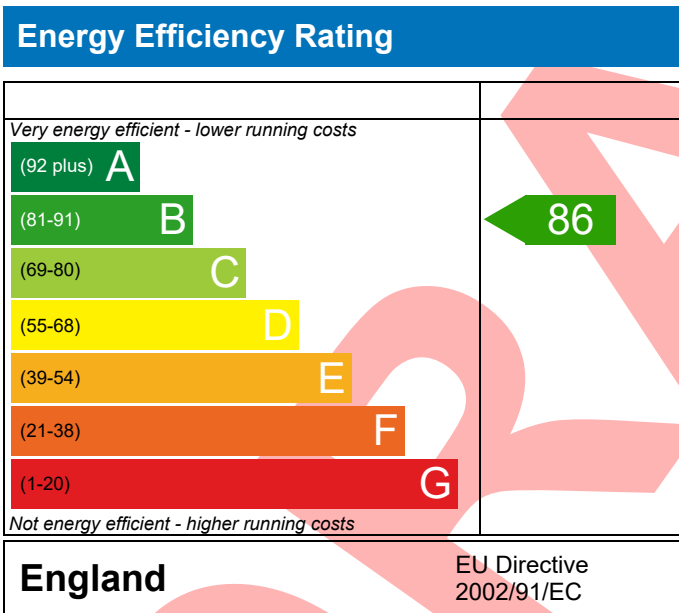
Energy Efficiency Rating

Very energy efficient - lower running costs

(92 plus) A

(81-91) B

(69-80) C

(55-68) D

(39-54) E

(21-38) F

(1-20) G

Not energy efficient - higher running costs

86

England

EU Directive
2002/91/EC